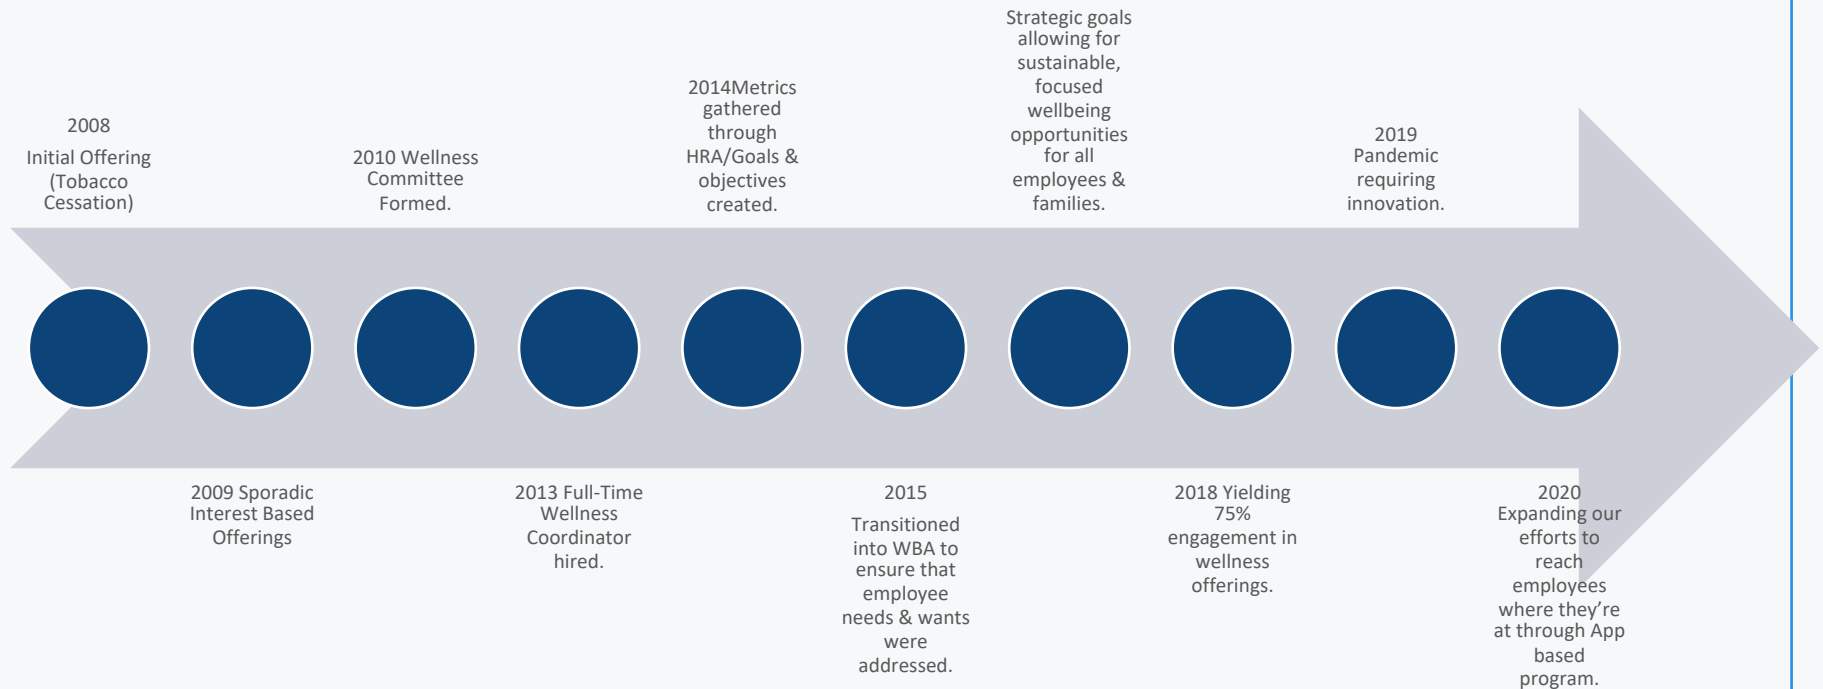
2008

Initial Offering (Tobacco Cessation)

2009 Sporadic Interest Based Offerings

2010 Wellness Committee Formed.

2013 Full-Time Wellness Coordinator hired.

2014Metrics gathered through HRA/Goals & objectives created.

2015

Transitioned into WBA to ensure that employee needs & wants were addressed.

Strategic goals allowing for sustainable, focused wellbeing opportunities for all employees & families.

2018 Yielding 75% engagement in wellness offerings.

2019 Pandemic requiring innovation.

2020 Expanding our efforts to reach employees where they're at through App based program.